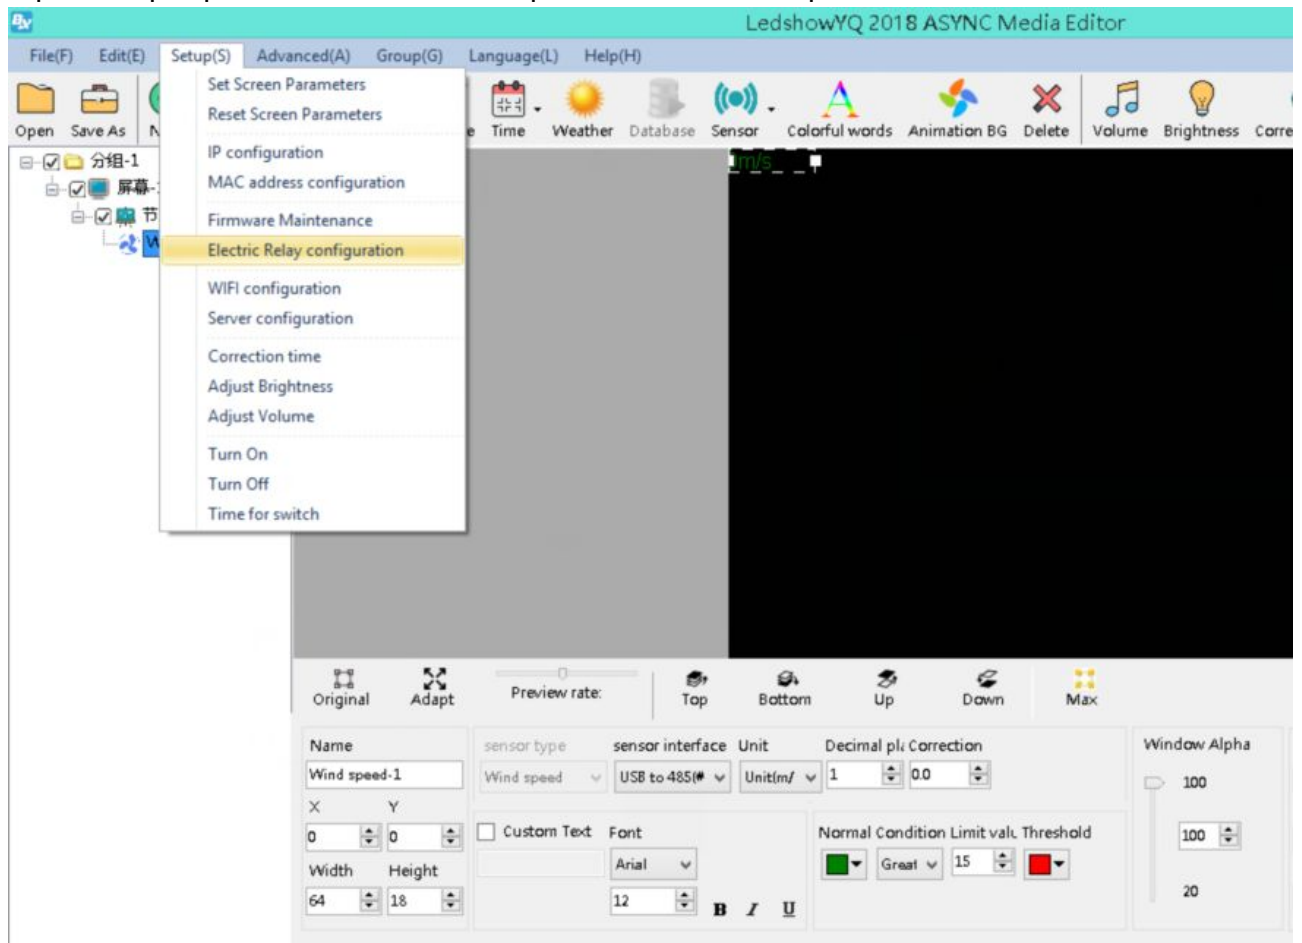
LedshowYQ 2018 ASYNC Media Editor

File(F) Edit(E) Setup(S) Advanced(A) Group(G) Language(L) Help(H)

Open Save As N

Set Screen Parameters
Reset Screen Parameters
IP configuration
MAC address configuration
Firmware Maintenance
Electric Relay configuration
WIFI configuration
Server configuration
Correction time
Adjust Brightness
Adjust Volume
Turn On
Turn Off
Time for switch

Time Weather Database Sensor Colorful words Animation BG Delete Volume Brightness Corre

分组-1
屏幕-
节

m/s

Original Adapt Preview rate: Top Bottom Up Down Max

Name
Wind speed-1
X Y
0 0
Width Height
64 18

sensor type
Wind speed
sensor interface
USB to 485(#
Unit
Unit(m/
Decimal pl
1
Correction
0.0

Custom Text
Font
Arial
12
B I U

Normal Condition Limit valu Threshold
Great 15

Window Alpha
100
100
20